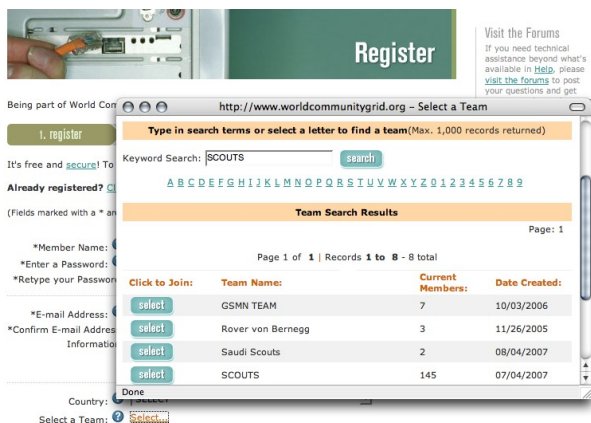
Register

Visit the Forums
If you need technical assistance beyond what's available in Help, please visit the forums to post your questions and get

Being part of World Com

1. register

It's free and secure! To

Already registered? Cl

(Fields marked with a * ar

*Member Name:
*Enter a Password:
*Retype your Passwor

*E-mail Address:
*Confirm E-mail Addres
Informatio

Country:
Select a Team: Select...

http://www.worldcommunitygrid.org – Select a Team

Type in search terms or select a letter to find a team(Max. 1,000 records returned)

Keyword Search: SCOUTS search

A B C D E F G H I J K L M N O P Q R S T U V W X Y Z 0 1 2 3 4 5 6 7 8 9

Team Search Results

Page: 1

Page 1 of 1 | Records 1 to 8 - 8 total

| Click to Join: | Team Name: | Current Members: | Date Created: |
|---|---|---|---|
| select | GSMN TEAM | 7 | 10/03/2006 |
| select | Rover von Bernegg | 3 | 11/26/2005 |
| select | Saudi Scouts | 2 | 08/04/2007 |
| select | SCOUTS | 145 | 07/04/2007 |

Done